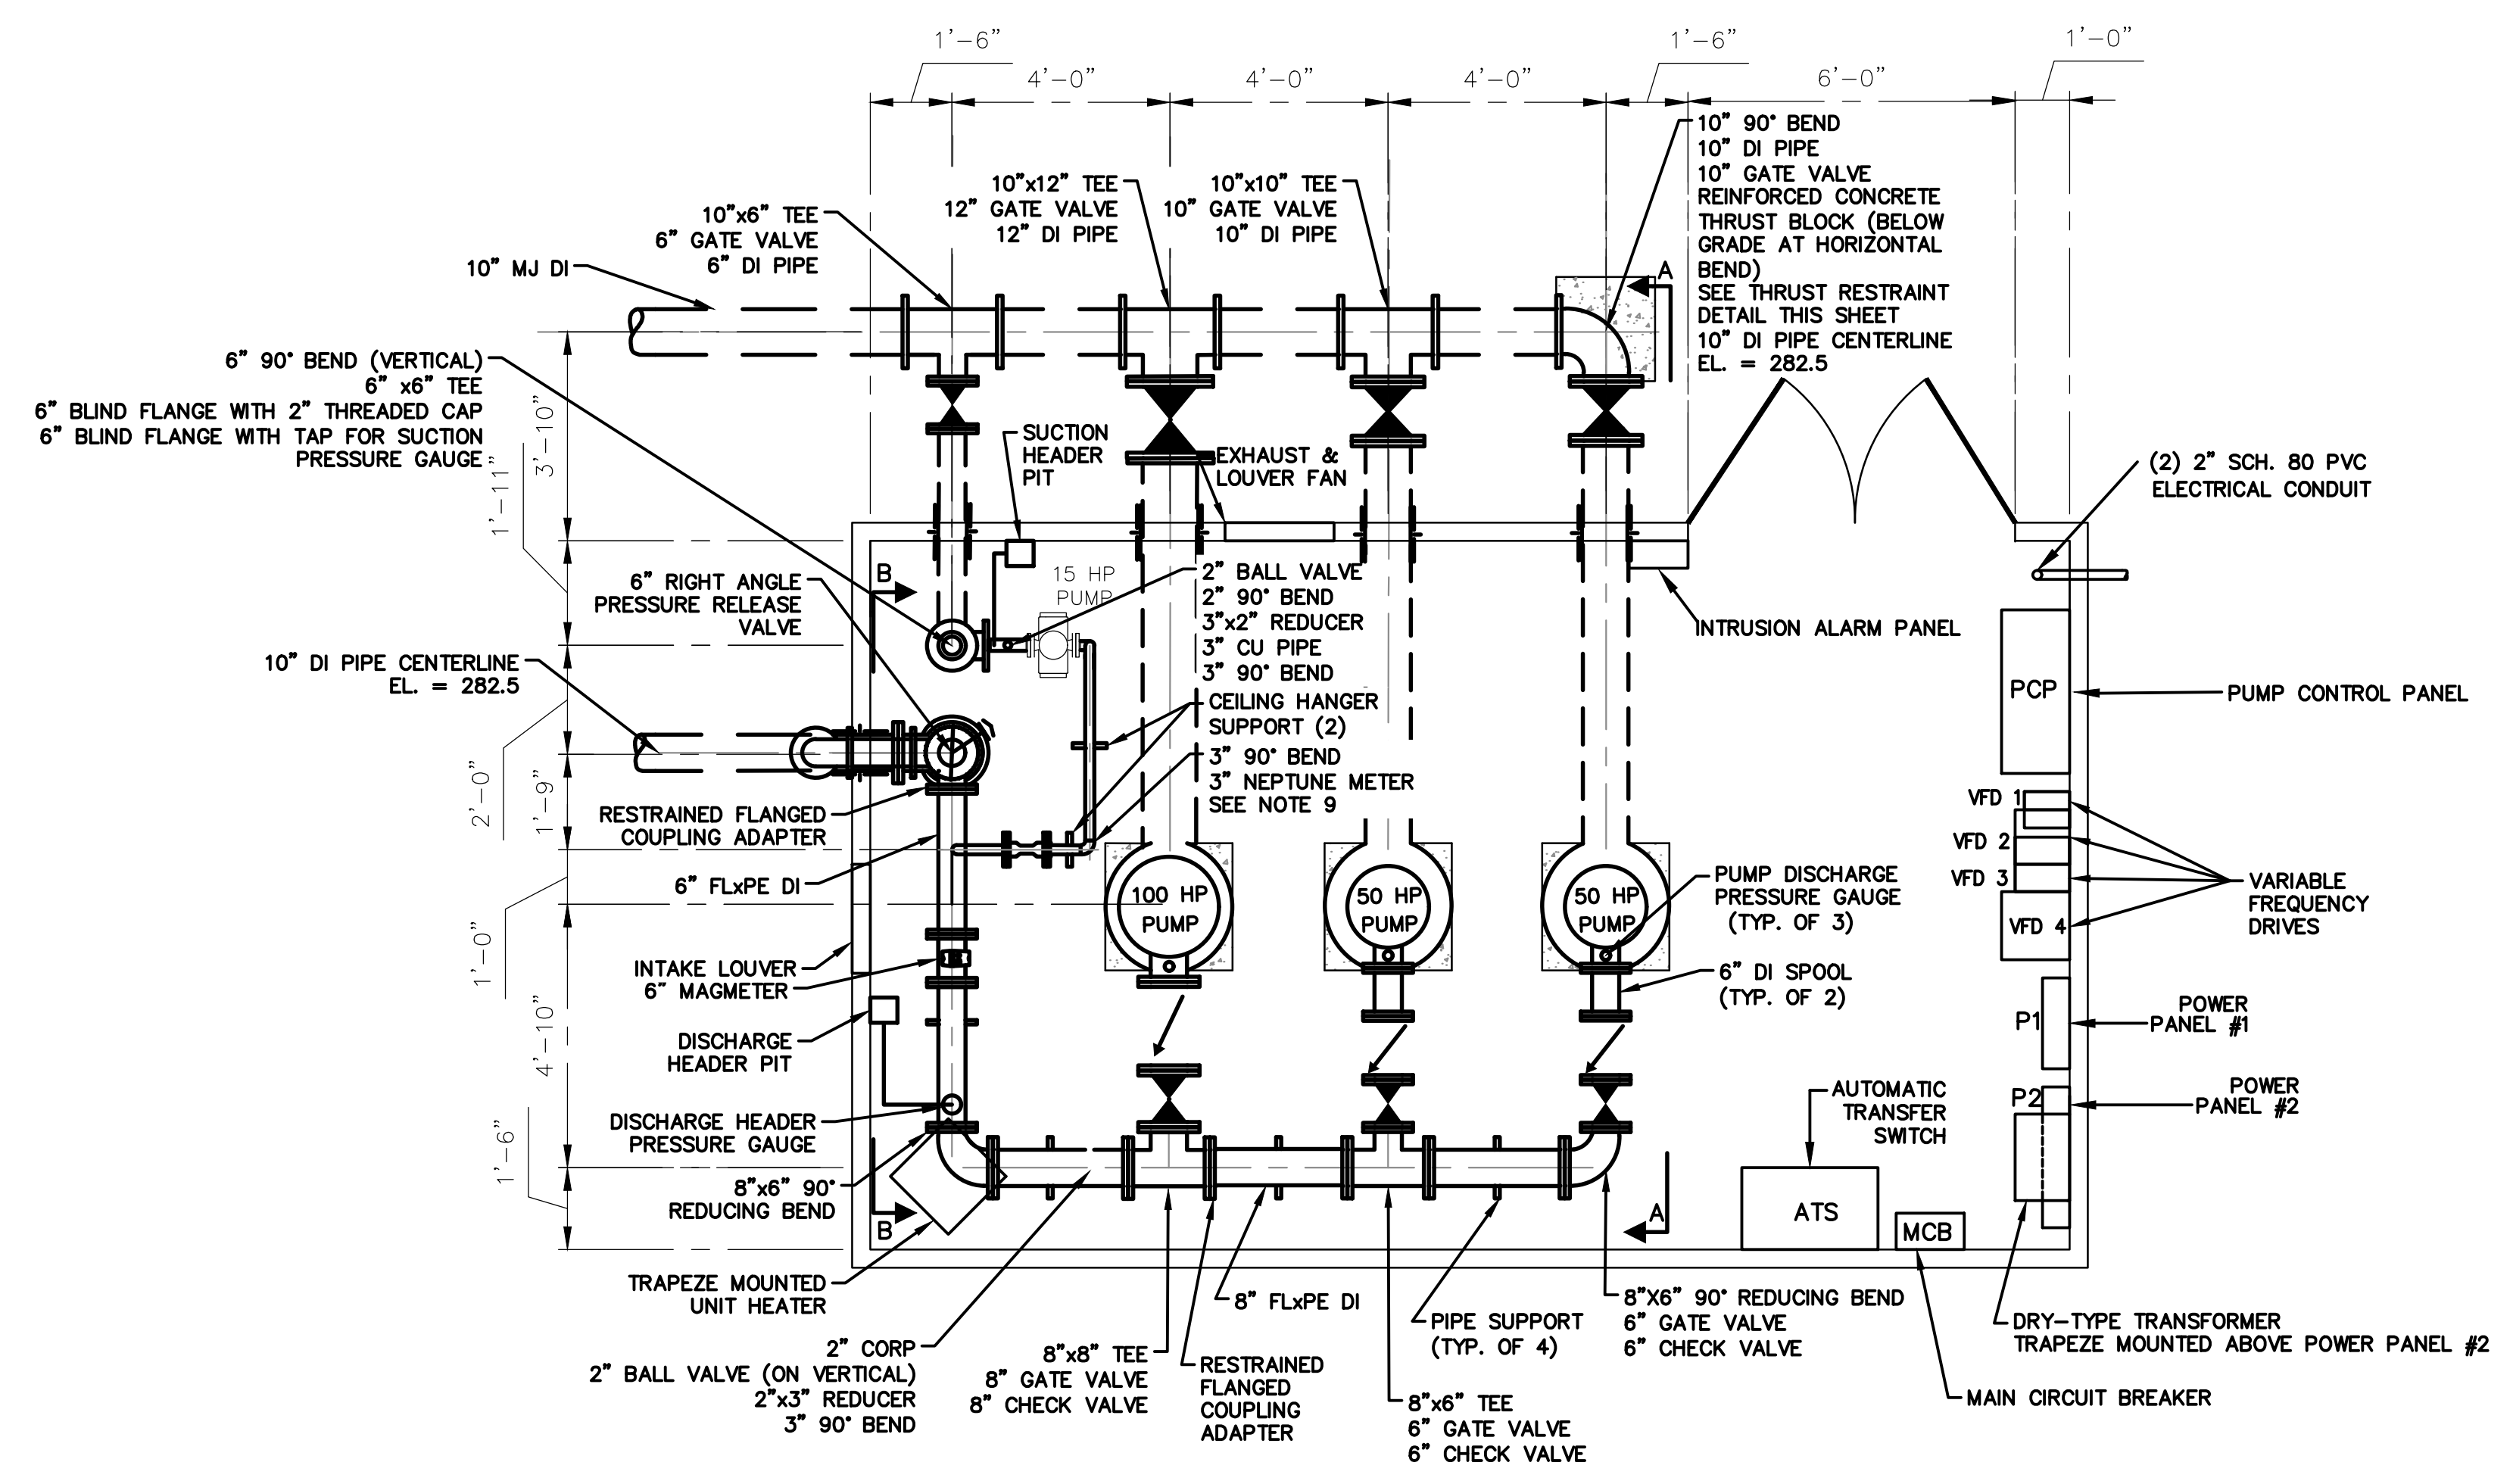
1'-6"
4'-0"
4'-0"
4'-0"
1'-6"
6'-0"
1'-0"

10"x6" TEE
6" GATE VALVE
6" DI PIPE

10"x12" TEE
12" GATE VALVE
12" DI PIPE

10"x10" TEE
10" GATE VALVE
10" DI PIPE

10" 90° BEND
10" DI PIPE
10" GATE VALVE
REINFORCED CONCRETE THRUST BLOCK (BELOW GRADE AT HORIZONTAL BEND)
SEE THRUST RESTRAINT DETAIL THIS SHEET
10" DI PIPE CENTERLINE
EL. = 282.5

10" MJ DI

A

6" 90° BEND (VERTICAL)
6" x6" TEE
6" BLIND FLANGE WITH 2" THREADED CAP
6" BLIND FLANGE WITH TAP FOR SUCTION PRESSURE GAUGE

3'-10"
1'-11"

SUCTION HEADER PIT

EXHAUST & LOUVER FAN

(2) 2" SCH. 80 PVC ELECTRICAL CONDUIT

B

15 HP PUMP

6" RIGHT ANGLE PRESSURE RELEASE VALVE

2" BALL VALVE
2" 90° BEND
3"x2" REDUCER
3" CU PIPE
3" 90° BEND

INTRUSION ALARM PANEL

10" DI PIPE CENTERLINE
EL. = 282.5

CEILING HANGER SUPPORT (2)

PCP

PUMP CONTROL PANEL

3" 90° BEND
3" NEPTUNE METER
SEE NOTE 9

2'-0"
1'-9"

RESTRAINED FLANGED COUPLING ADAPTER

6" FLxPE DI

100 HP PUMP
50 HP PUMP
50 HP PUMP

PUMP DISCHARGE PRESSURE GAUGE (TYP. OF 3)

VFD 1
VFD 2
VFD 3
VFD 4

VARIABLE FREQUENCY DRIVES

1'-0"

INTAKE LOUVER
6" MAGMETER

6" DI SPOOL (TYP. OF 2)

P1
POWER PANEL #1

DISCHARGE HEADER PIT

4'-10"

AUTOMATIC TRANSFER SWITCH

P2
POWER PANEL #2

DISCHARGE HEADER PRESSURE GAUGE

1'-6"

8"x6" 90° REDUCING BEND

B

A

ATS

MCB

TRAPEZE MOUNTED UNIT HEATER

8" FLxPE DI

PIPE SUPPORT (TYP. OF 4)

8"X6" 90° REDUCING BEND
6" GATE VALVE
6" CHECK VALVE

DRY-TYPE TRANSFORMER TRAPEZE MOUNTED ABOVE POWER PANEL #2

2" CORP
2" BALL VALVE (ON VERTICAL)
2"x3" REDUCER
3" 90° BEND

8"x8" TEE
8" GATE VALVE
8" CHECK VALVE

RESTRAINED FLANGED COUPLING ADAPTER

8"x6" TEE
6" GATE VALVE
6" CHECK VALVE

MAIN CIRCUIT BREAKER